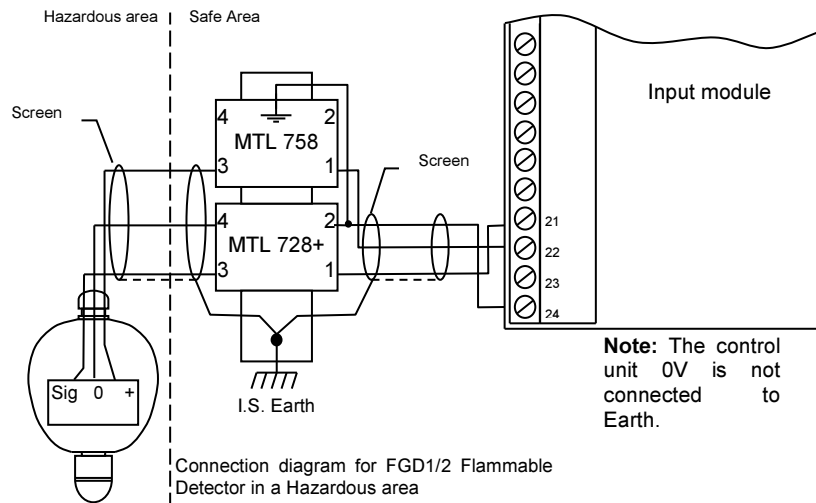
Hazardous area

Safe Area

Screen

4

2

MTL 758

3

1

Screen

4

2

MTL 728+

3

1

Input module

21

22

23

24

Sig 0 +

I.S. Earth

**Note:** The control unit 0V is not connected to Earth.

Connection diagram for FGD1/2 Flammable Detector in a Hazardous area